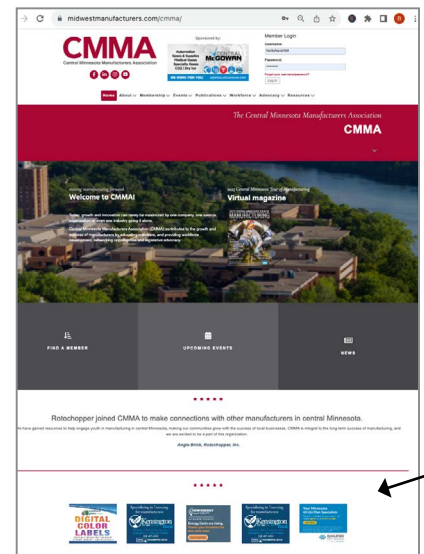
midwestmanufacturers.com/cmma/

CMMA
Central Minnesota Manufacturers Association

Sponsored by:
Automation Sales & Service Partner Specialty Gases CO2 | Dry Ice
McGOWAN
WE MAKE YOU PUMP

Member Login
Username
Password
Forgot your username/password?
Log In

Home About Membership Events Publications Workforce Advocacy Resources

The Central Minnesota Manufacturers Association
CMMA

Welcome to CMMA!

Sales, growth and innovation can easily be maximized by one company, one source, organization or even one industry going it alone.

Central Minnesota Manufacturers Association (CMMA) contributes to the growth and success of manufacturers by advancing workforce, and providing workforce development, networking opportunities and legislative advocacy.

2023 Central Minnesota Tour of Manufacturing
Virtual magazine

FIND A MEMBER

UPCOMING EVENTS

NEWS

Rotochopper joined CMMA to make connections with other manufacturers in central Minnesota.

We have gained resources to help engage youth in manufacturing in central Minnesota, making our communities grow with the success of local businesses. CMMA is integral to the long-term success of manufacturing, and we are excited to be a part of this organization.

Angie Brick, Rotochopper, Inc.

DIGITAL COLOR LABELS

Specializing in Financing for manufacturers
Kensington BANK

Specializing in Financing for manufacturers
Kensington BANK

Your Minnesota 3D Printer Specialists